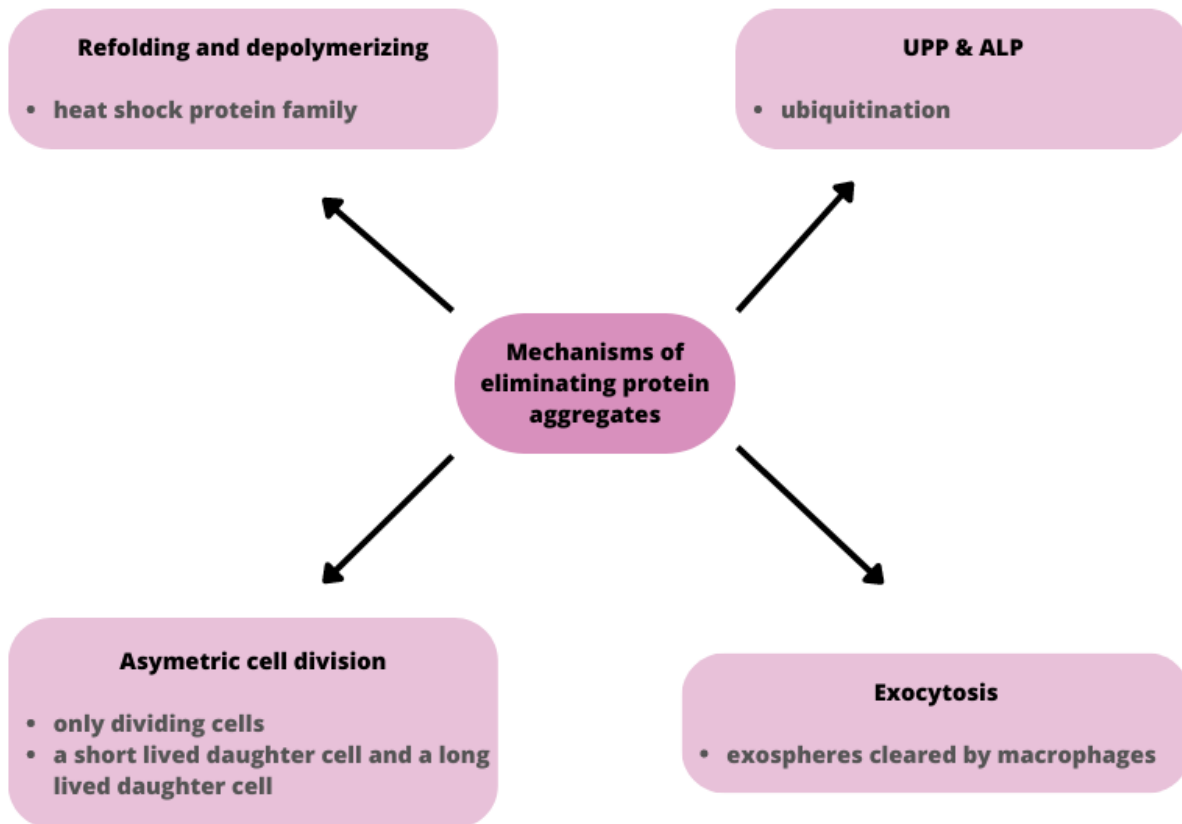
Refolding and depolymerizing

• heat shock protein family

UPP & ALP

• ubiquitination

Mechanisms of eliminating protein aggregates

Asymetric cell division

• only dividing cells
• a short lived daughter cell and a long lived daughter cell

Exocytosis

• exospheres cleared by macrophages